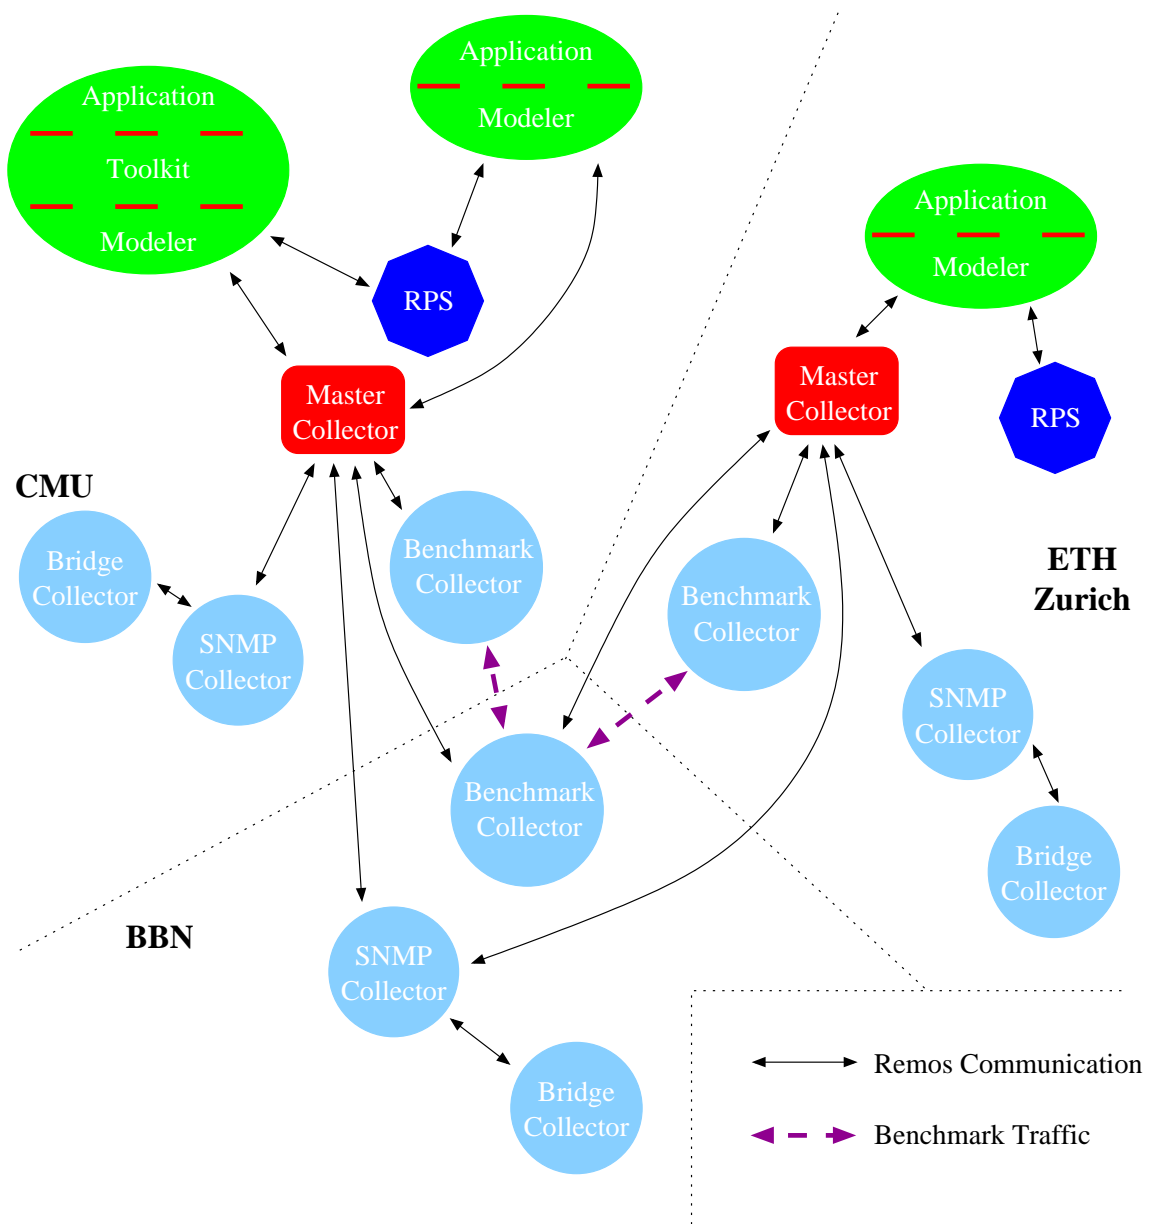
Application
Toolkit
Modeler

Application
Modeler

RPS

Master Collector

CMU

Bridge Collector

SNMP Collector

Benchmark Collector

Benchmark Collector

BBN

SNMP Collector

Bridge Collector

Application
Modeler

Master Collector

RPS

Benchmark Collector

ETH Zurich

SNMP Collector

Bridge Collector

Remos Communication

Benchmark Traffic